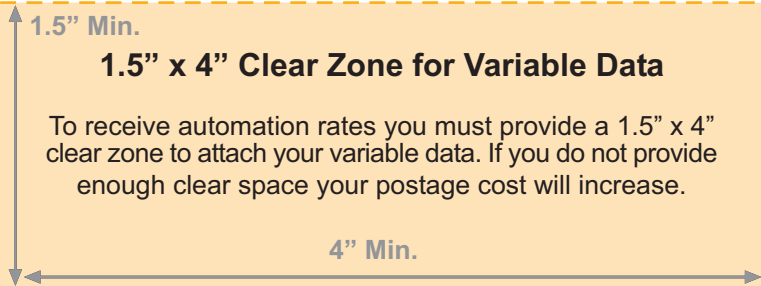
1.5” Min.

1.5” x 4” Clear Zone for Variable Data

To receive automation rates you must provide a 1.5” x 4” clear zone to attach your variable data. If you do not provide enough clear space your postage cost will increase.

4” Min.